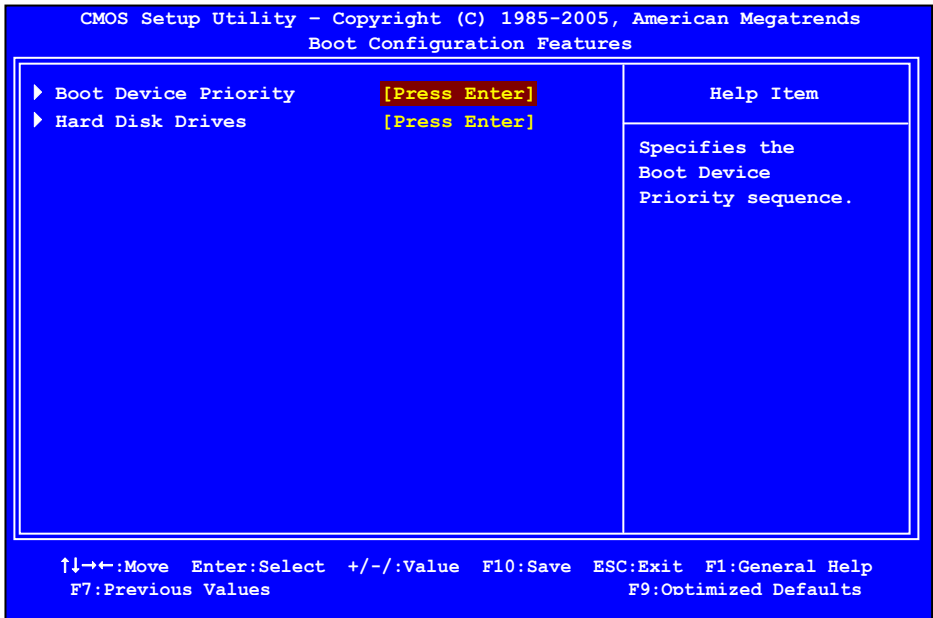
CMOS Setup Utility – Copyright (C) 1985-2005, American Megatrends
Boot Configuration Features

▶ Boot Device Priority [Press Enter]
▶ Hard Disk Drives [Press Enter]

Help Item

Specifies the Boot Device Priority sequence.

↑↓→←:Move Enter:Select +/-/:Value F10:Save ESC:Exit F1:General Help
F7:Previous Values F9:Optimized Defaults